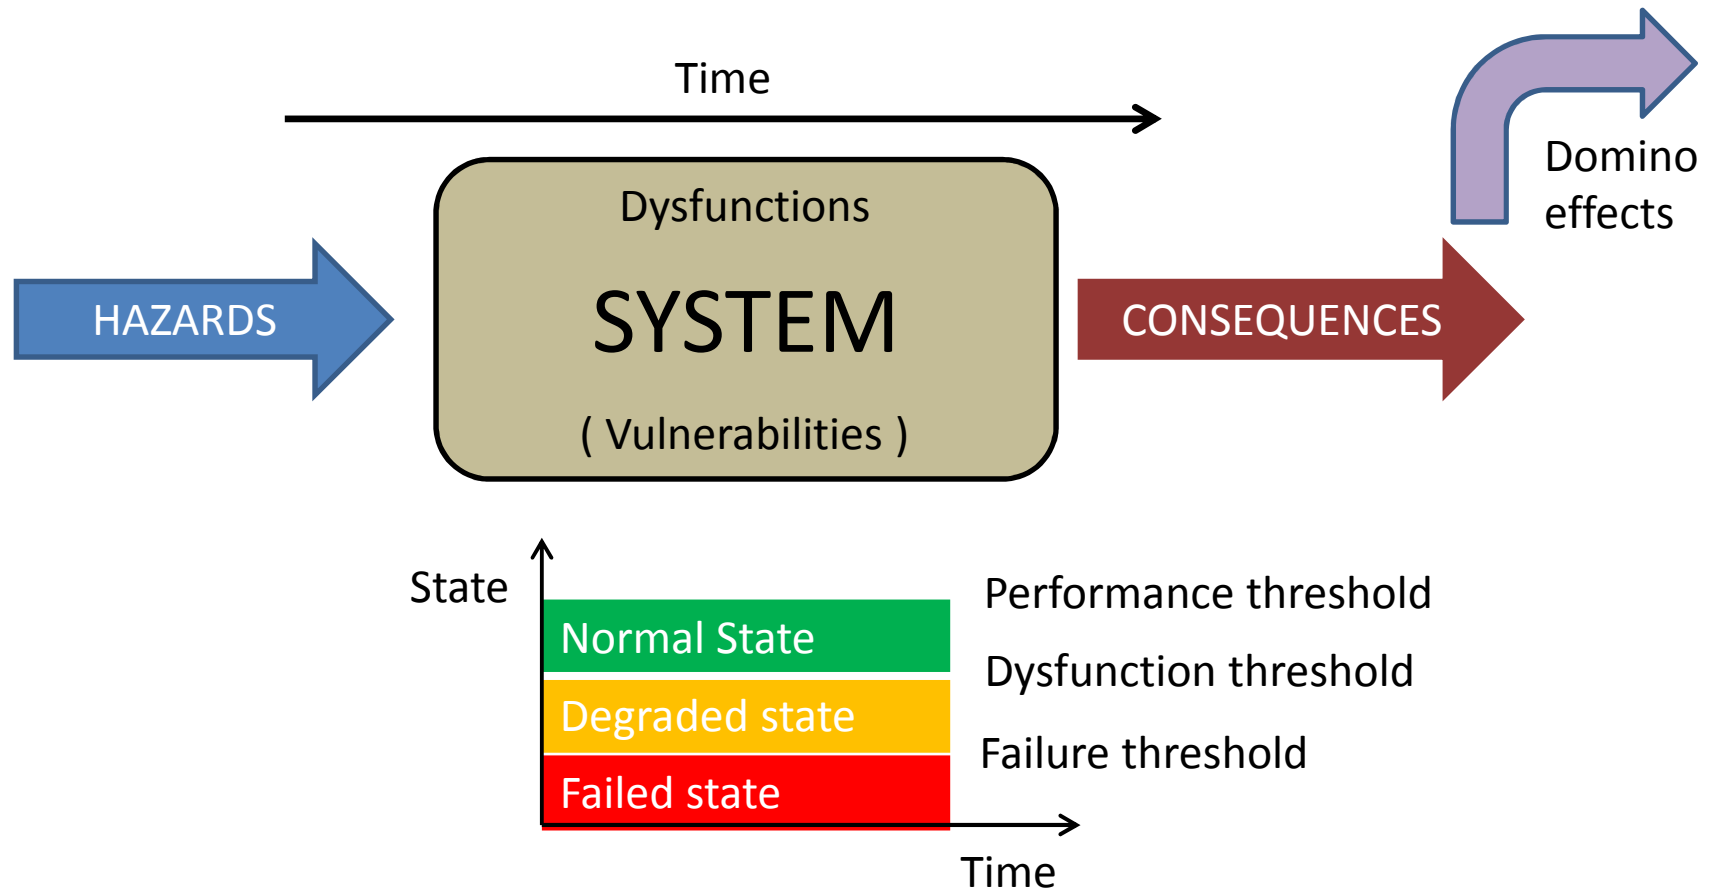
Time

Domino effects

Dysfunctions

HAZARDS

SYSTEM

CONSEQUENCES

( Vulnerabilities )

State

Normal State

Degraded state

Failed state

Performance threshold

Dysfunction threshold

Failure threshold

Time